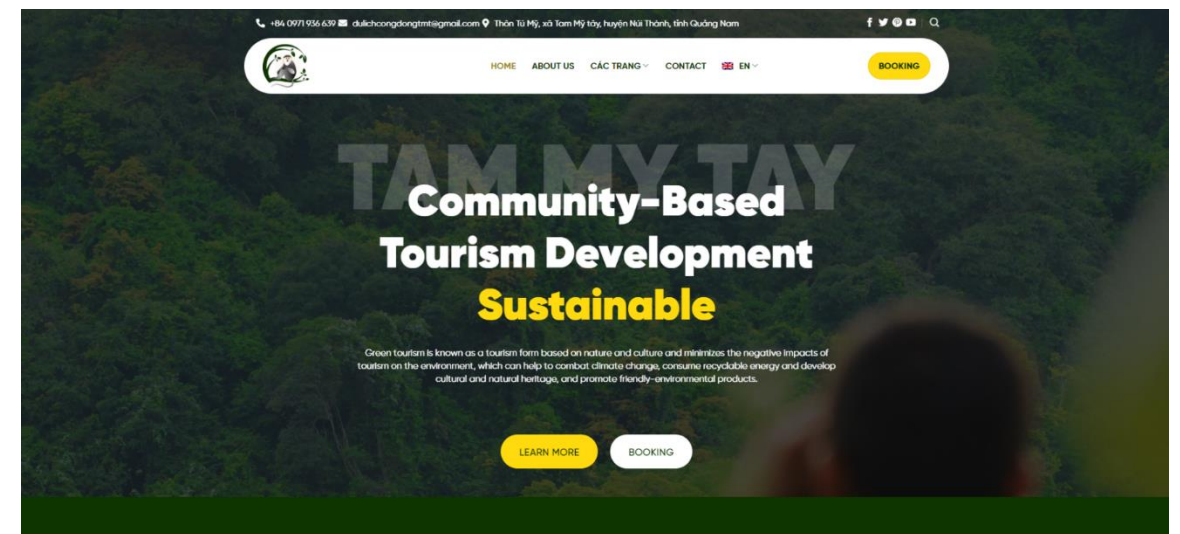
+84 0971 936 639 dulichcongdongtmt@gmail.com Thôn Tú Mỹ, xã Tam Mỹ tây, huyện Núi Thành, tỉnh Quảng Nam

HOME ABOUT US CÁC TRANG CONTACT EN

BOOKING

TAM MY TAY

Community-Based Tourism Development Sustainable

Green tourism is known as a tourism form based on nature and culture and minimizes the negative impacts of tourism on the environment, which can help to combat climate change, consume recyclable energy and develop cultural and natural heritage, and promote friendly-environmental products.

LEARN MORE BOOKING